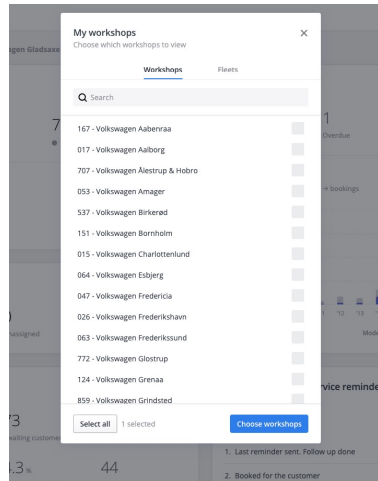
agen Gladsaxe

7

1
Overdue

→ bookings

)
assigned

'12 '13
Mode

73
waiting customers

4.3%

44

rvice reminde

1. Last reminder sent. Follow up done

2. Booked for the customer

My workshops
Choose which workshops to view

×

Workshops
Fleets

Search

167 - Volkswagen Aabenraa
017 - Volkswagen Aalborg
707 - Volkswagen Ålestrup & Hobro
053 - Volkswagen Amager
537 - Volkswagen Birkerød
151 - Volkswagen Bornholm
015 - Volkswagen Charlottenlund
064 - Volkswagen Esbjerg
047 - Volkswagen Fredericia
026 - Volkswagen Frederikshavn
063 - Volkswagen Frederikssund
772 - Volkswagen Glostrup
124 - Volkswagen Grenaa
859 - Volkswagen Grindsted

Select all
1 selected
Choose workshops